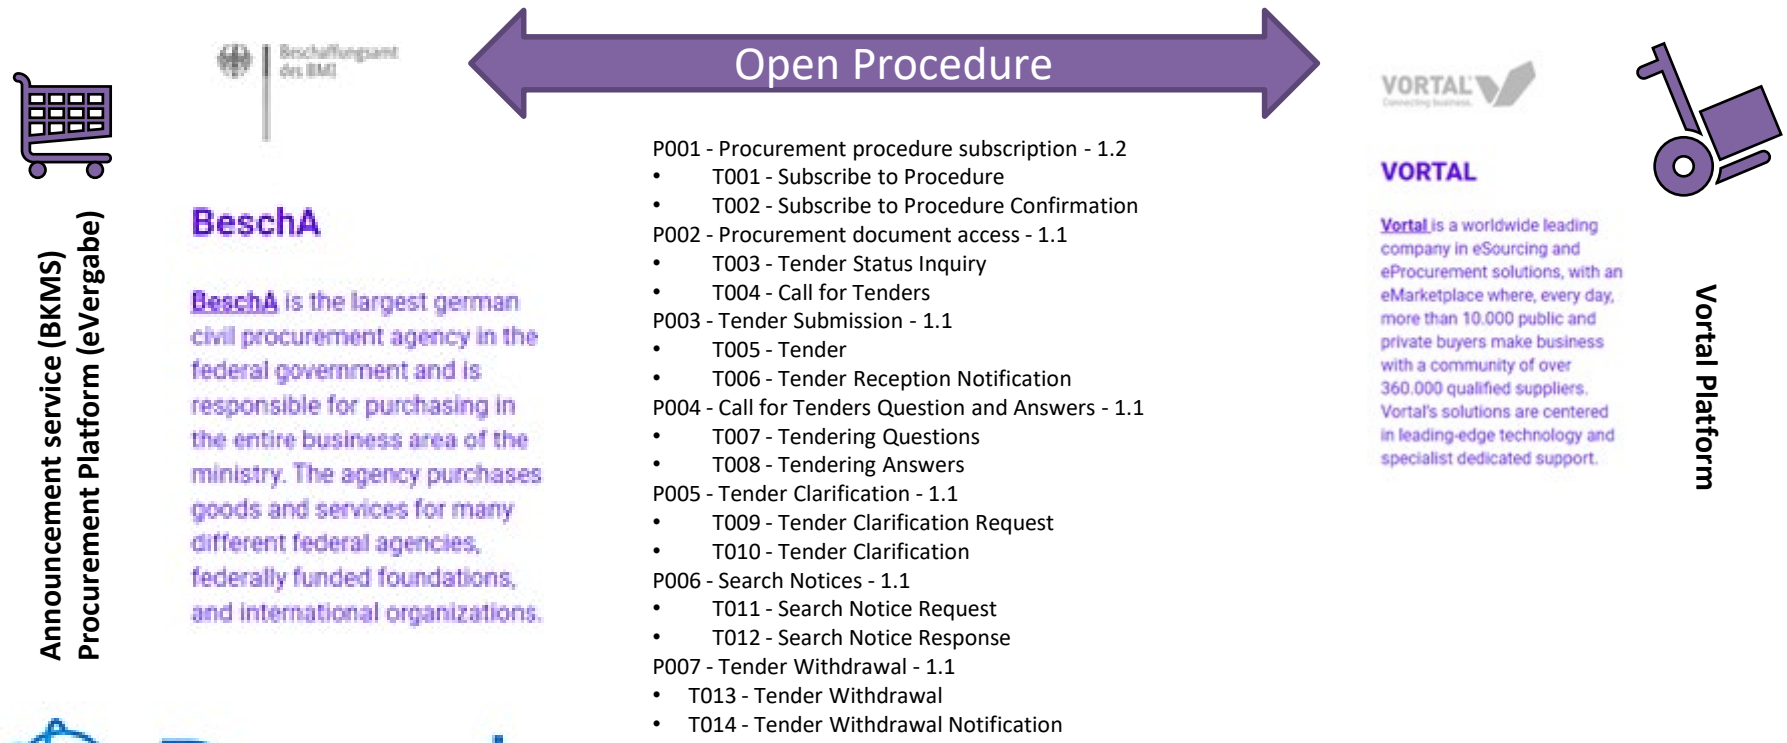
Announcement service (BKMS)
Procurement Platform (eVergabe)

Beschaffungsamt des BMI

BeschA

BeschA is the largest german civil procurement agency in the federal government and is responsible for purchasing in the entire business area of the ministry. The agency purchases goods and services for many different federal agencies, federally funded foundations, and international organizations.

Open Procedure

P001 - Procurement procedure subscription - 1.2
• T001 - Subscribe to Procedure
• T002 - Subscribe to Procedure Confirmation
P002 - Procurement document access - 1.1
• T003 - Tender Status Inquiry
• T004 - Call for Tenders
P003 - Tender Submission - 1.1
• T005 - Tender
• T006 - Tender Reception Notification
P004 - Call for Tenders Question and Answers - 1.1
• T007 - Tendering Questions
• T008 - Tendering Answers
P005 - Tender Clarification - 1.1
• T009 - Tender Clarification Request
• T010 - Tender Clarification
P006 - Search Notices - 1.1
• T011 - Search Notice Request
• T012 - Search Notice Response
P007 - Tender Withdrawal - 1.1
• T013 - Tender Withdrawal
• T014 - Tender Withdrawal Notification

VORTAL Connecting business

VORTAL

Vortal is a worldwide leading company in eSourcing and eProcurement solutions, with an eMarketplace where, every day, more than 10.000 public and private buyers make business with a community of over 360.000 qualified suppliers. Vortal's solutions are centered in leading-edge technology and specialist dedicated support.

Vortal Platform